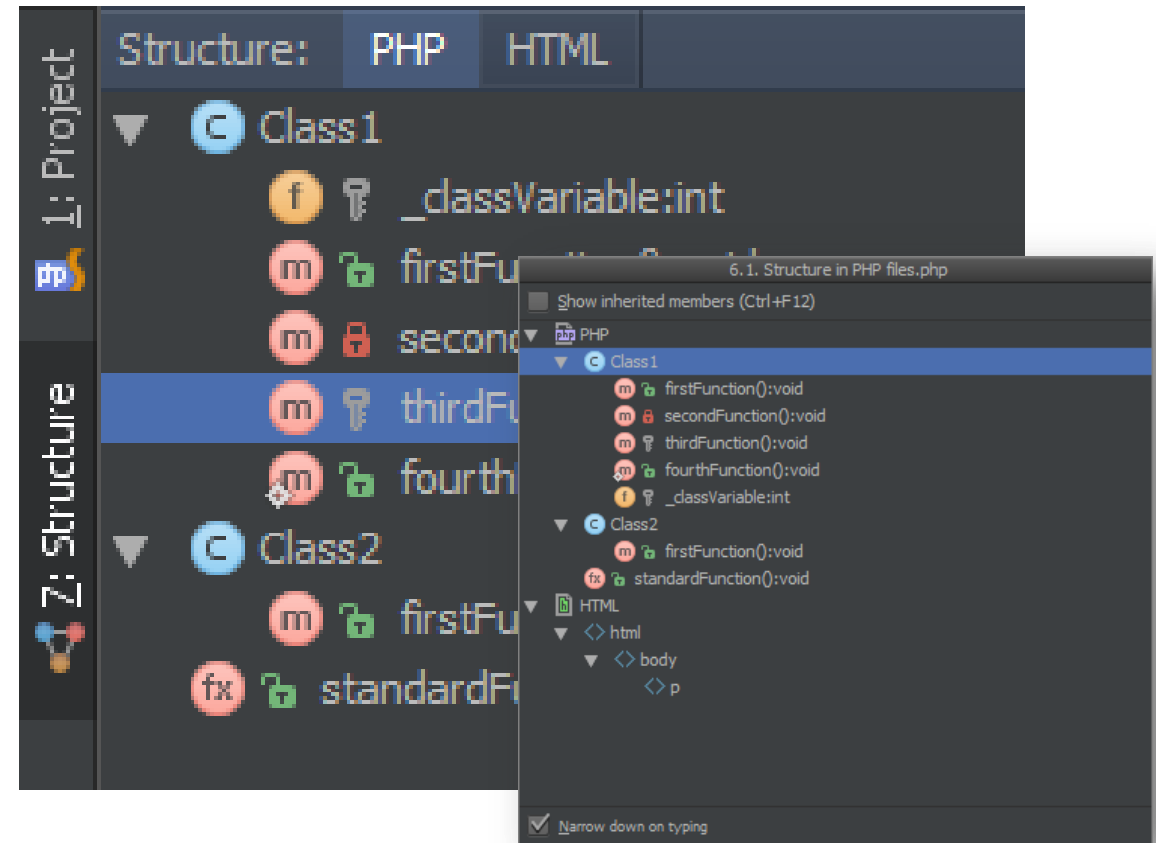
1: Project

php

7: Structure

Structure: PHP HTML

C Class1
f _classVariable:int
m firstFu
m seconc
m thirdFu
m fourth
C Class2
m firstFu
fx standardFu

6.1. Structure in PHP files.php

Show inherited members (Ctrl+F12)

PHP
C Class1
m firstFunction():void
m secondFunction():void
m thirdFunction():void
m fourthFunction():void
f _classVariable:int
C Class2
m firstFunction():void
fx standardFunction():void
HTML
<> html
<> body
<> p

Narrow down on typing